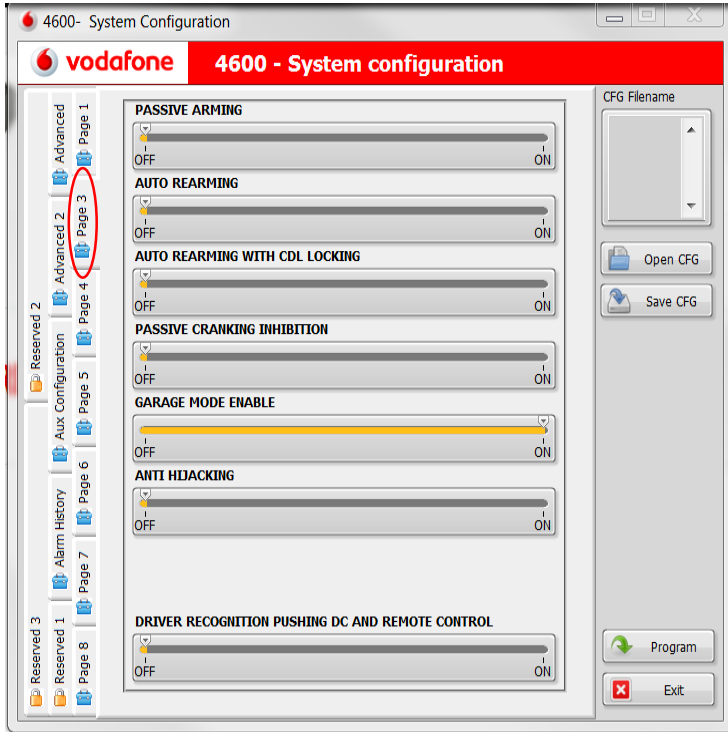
4600- System Configuration

vodafone 4600 - System configuration

Reserved 2
Advanced
Page 1
Advanced 2
Page 3
Page 4
Aux Configuration
Page 5
Page 6
Alarm History
Page 7
Reserved 3
Reserved 1
Page 8

PASSIVE ARMING
OFF ON

AUTO REARMING
OFF ON

AUTO REARMING WITH CDL LOCKING
OFF ON

PASSIVE CRANKING INHIBITION
OFF ON

GARAGE MODE ENABLE
OFF ON

ANTI HIJACKING
OFF ON

DRIVER RECOGNITION PUSHING DC AND REMOTE CONTROL
OFF ON

CFG Filename

Open CFG

Save CFG

Program

Exit